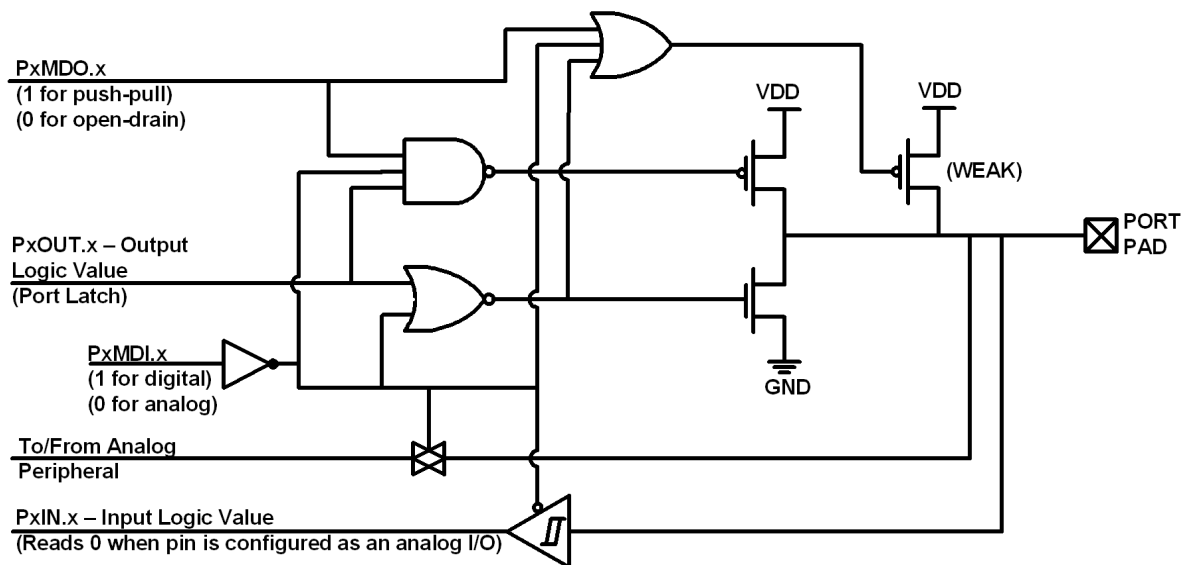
PxMDO.x
(1 for push-pull)
(0 for open-drain)

VDD

VDD

(WEAK)

PxOUT.x – Output
Logic Value
(Port Latch)

PORT
PAD

PxMDI.x
(1 for digital)
(0 for analog)

GND

To/From Analog
Peripheral

PxIN.x – Input Logic Value
(Reads 0 when pin is configured as an analog I/O)